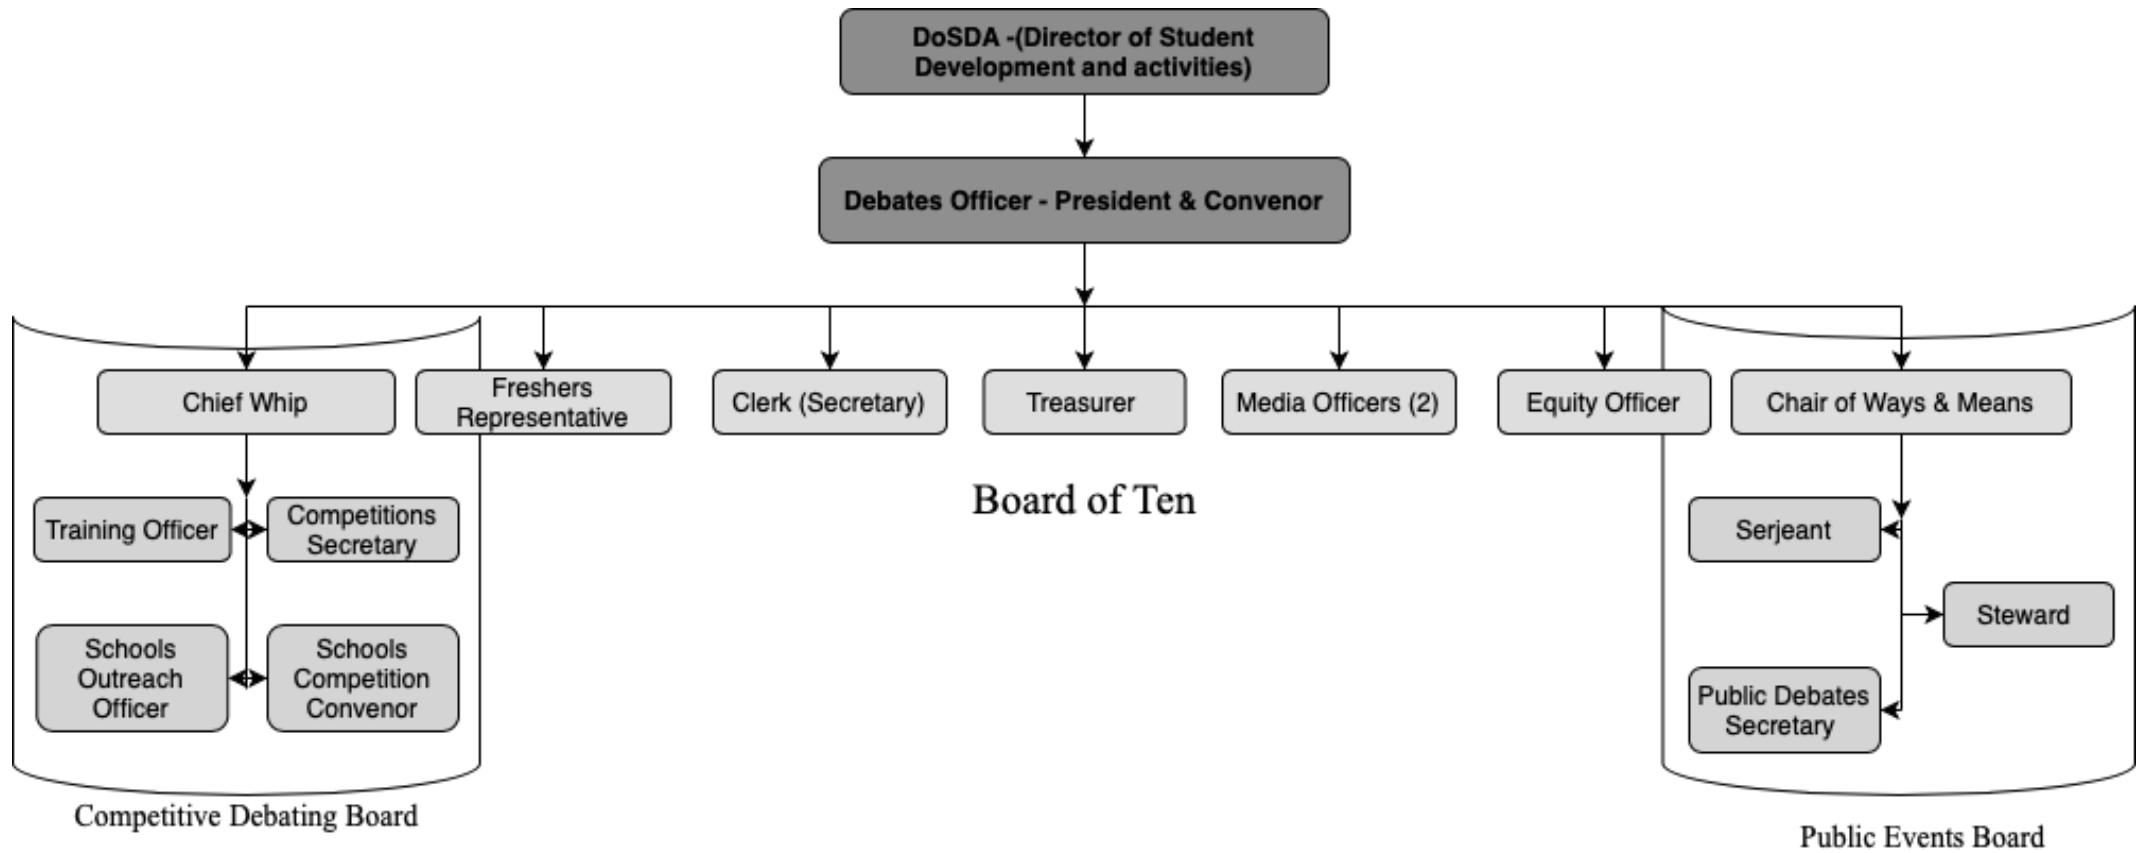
DoSDA -(Director of Student Development and activities)

Debates Officer - President & Convenor

Chief Whip

Freshers Representative

Clerk (Secretary)

Treasurer

Media Officers (2)

Equity Officer

Chair of Ways & Means

Board of Ten

Training Officer

Competitions Secretary

Schools Outreach Officer

Schools Competition Convenor

Serjeant

Steward

Public Debates Secretary

Competitive Debating Board

Public Events Board